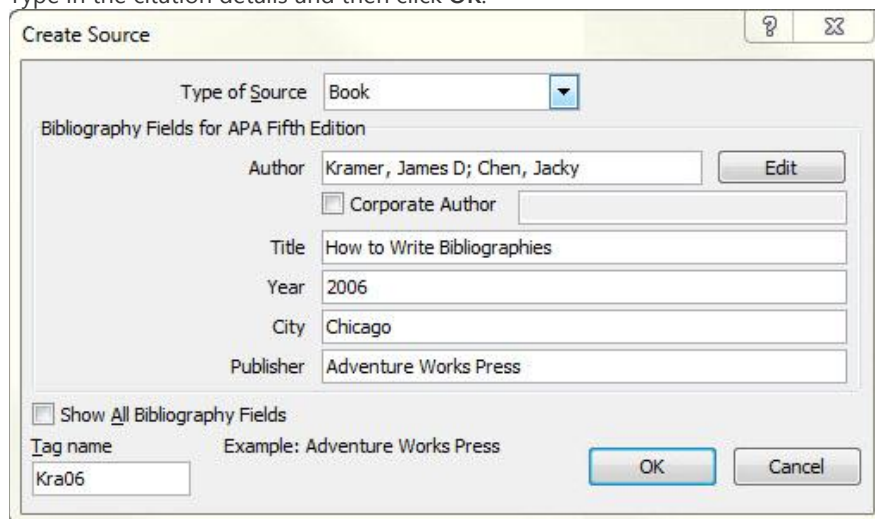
Type in the citation details and then click OK.

Create Source

? ✕

Type of Source Book

Bibliography Fields for APA Fifth Edition

Author Kramer, James D; Chen, Jacky Edit

Corporate Author

Title How to Write Bibliographies

Year 2006

City Chicago

Publisher Adventure Works Press

Show All Bibliography Fields

Tag name Example: Adventure Works Press

Kra06

OK Cancel